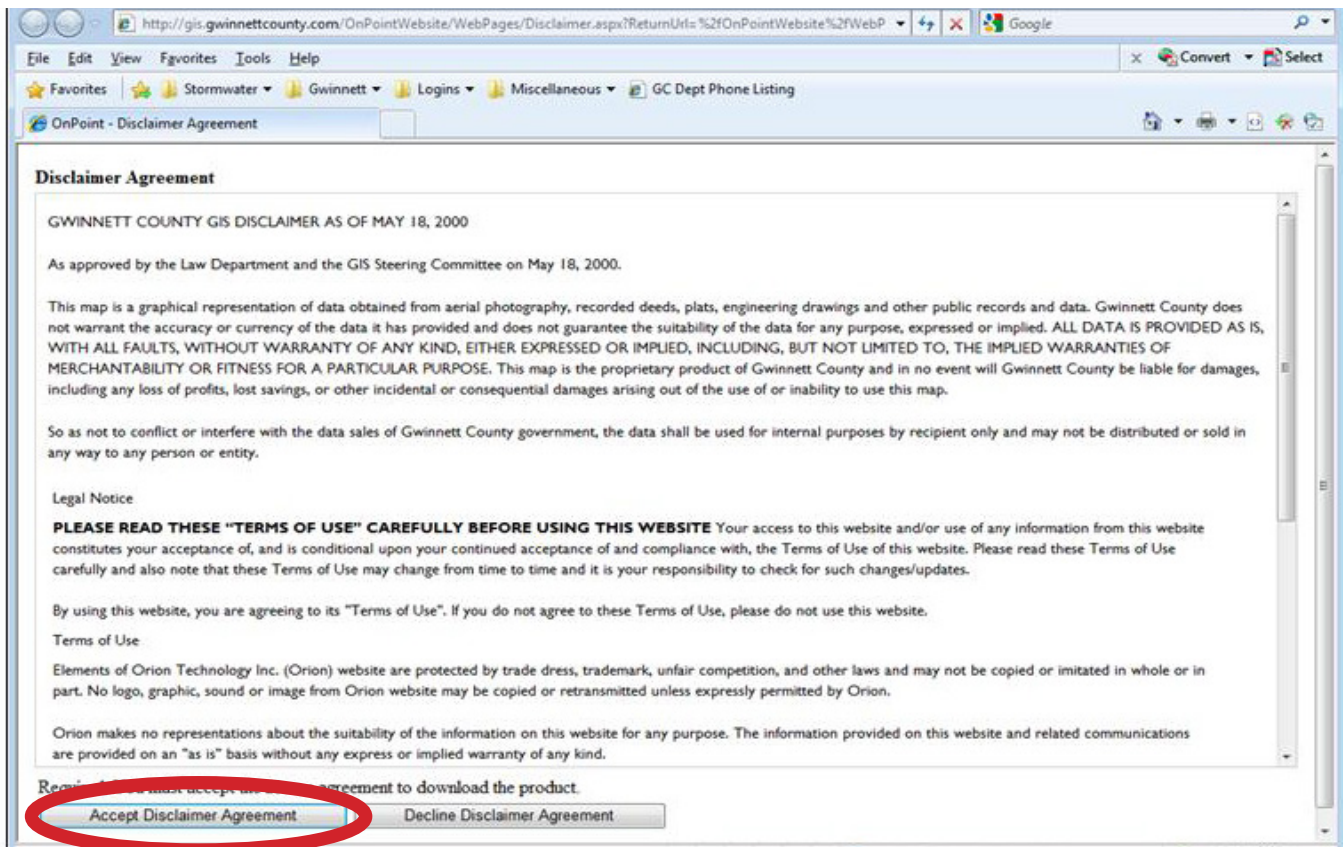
http://gis.gwinnettcounty.com/OnPointWebsite/WebPages/Disclaimer.aspx?ReturnUrl=%2fOnPointWebsite%2fWebP

Google

File Edit View Favorites Tools Help

Convert Select

Favorites Stormwater Gwinnett Logins Miscellaneous GC Dept Phone Listing

OnPoint - Disclaimer Agreement

Disclaimer Agreement

GWINNETT COUNTY GIS DISCLAIMER AS OF MAY 18, 2000

As approved by the Law Department and the GIS Steering Committee on May 18, 2000.

This map is a graphical representation of data obtained from aerial photography, recorded deeds, plats, engineering drawings and other public records and data. Gwinnett County does not warrant the accuracy or currency of the data it has provided and does not guarantee the suitability of the data for any purpose, expressed or implied. ALL DATA IS PROVIDED AS IS, WITH ALL FAULTS, WITHOUT WARRANTY OF ANY KIND, EITHER EXPRESSED OR IMPLIED, INCLUDING, BUT NOT LIMITED TO, THE IMPLIED WARRANTIES OF MERCHANTABILITY OR FITNESS FOR A PARTICULAR PURPOSE. This map is the proprietary product of Gwinnett County and in no event will Gwinnett County be liable for damages, including any loss of profits, lost savings, or other incidental or consequential damages arising out of the use of or inability to use this map.

So as not to conflict or interfere with the data sales of Gwinnett County government, the data shall be used for internal purposes by recipient only and may not be distributed or sold in any way to any person or entity.

Legal Notice

PLEASE READ THESE "TERMS OF USE" CAREFULLY BEFORE USING THIS WEBSITE Your access to this website and/or use of any information from this website constitutes your acceptance of, and is conditional upon your continued acceptance of and compliance with, the Terms of Use of this website. Please read these Terms of Use carefully and also note that these Terms of Use may change from time to time and it is your responsibility to check for such changes/updates.

By using this website, you are agreeing to its "Terms of Use". If you do not agree to these Terms of Use, please do not use this website.

Terms of Use

Elements of Orion Technology Inc. (Orion) website are protected by trade dress, trademark, unfair competition, and other laws and may not be copied or imitated in whole or in part. No logo, graphic, sound or image from Orion website may be copied or retransmitted unless expressly permitted by Orion.

Orion makes no representations about the suitability of the information on this website for any purpose. The information provided on this website and related communications are provided on an "as is" basis without any express or implied warranty of any kind.

Requi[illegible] agreement to download the product.

Accept Disclaimer Agreement Decline Disclaimer Agreement